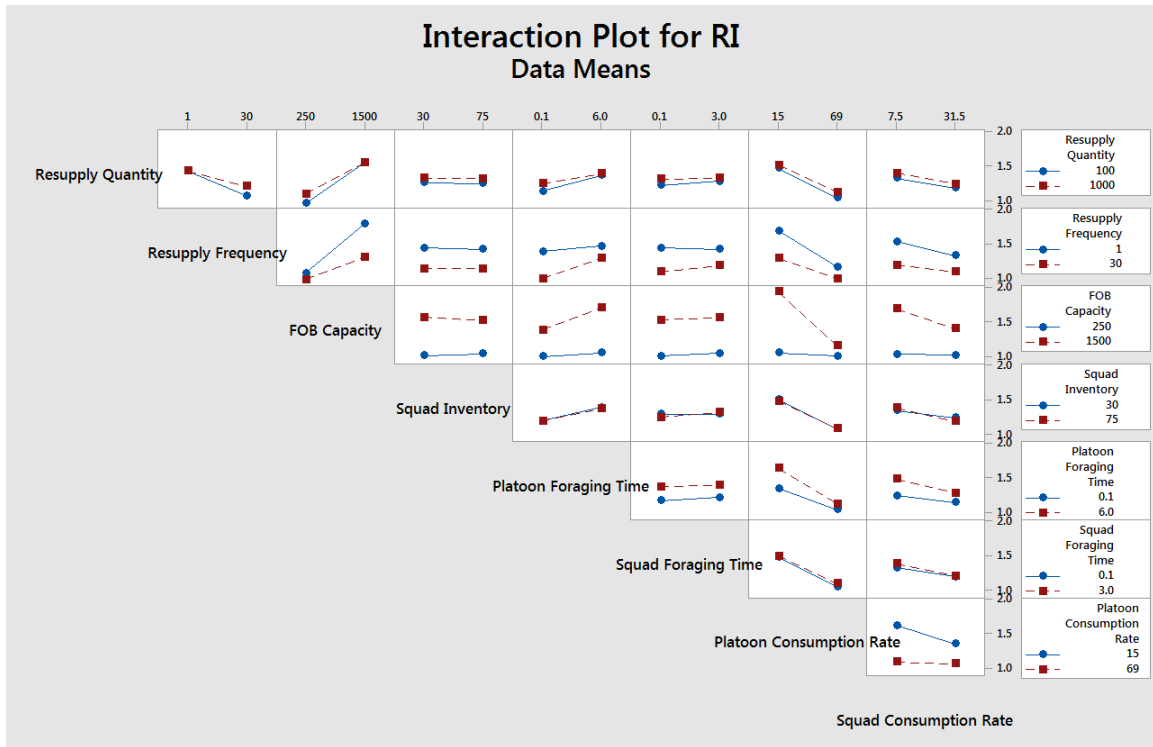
Interaction Plot for RI
Data Means

1 30 250 1500 30 75 0.1 6.0 0.1 3.0 15 69 7.5 31.5

Resupply Quantity

2.0
1.5
1.0

Resupply Quantity
100
1000

Resupply Frequency

2.0
1.5
1.0

Resupply Frequency
1
30

FOB Capacity

2.0
1.5
1.0

FOB Capacity
250
1500

Squad Inventory

2.0
1.5
1.0

Squad Inventory
30
75

Platoon Foraging Time

2.0
1.5
1.0

Platoon Foraging Time
0.1
6.0

Squad Foraging Time

2.0
1.5
1.0

Squad Foraging Time
0.1
3.0

Platoon Consumption Rate

2.0
1.5
1.0

Platoon Consumption Rate
15
69

Squad Consumption Rate